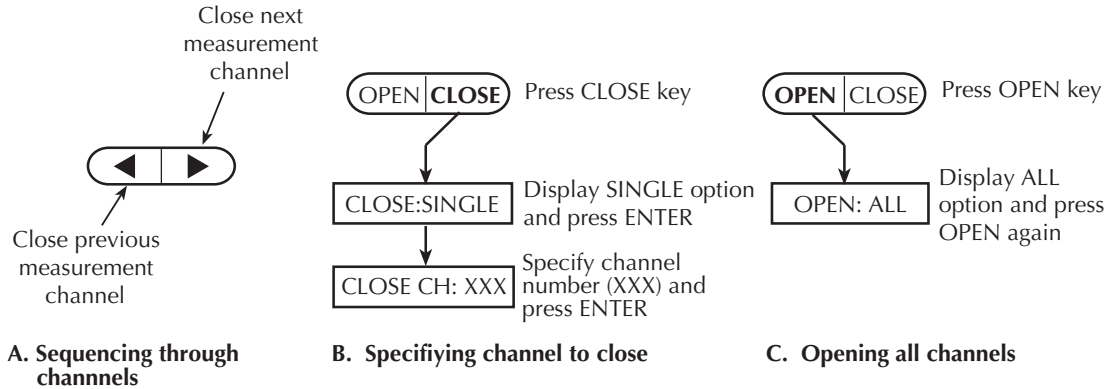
Close next measurement channel

◀ ▶

Close previous measurement channel

A. Sequencing through channnels

OPEN CLOSE Press CLOSE key

CLOSE:SINGLE Display SINGLE option and press ENTER

CLOSE CH: XXX Specify channel number (XXX) and press ENTER

B. Specifiying channel to close

OPEN CLOSE Press OPEN key

OPEN: ALL Display ALL option and press OPEN again

C. Opening all channels